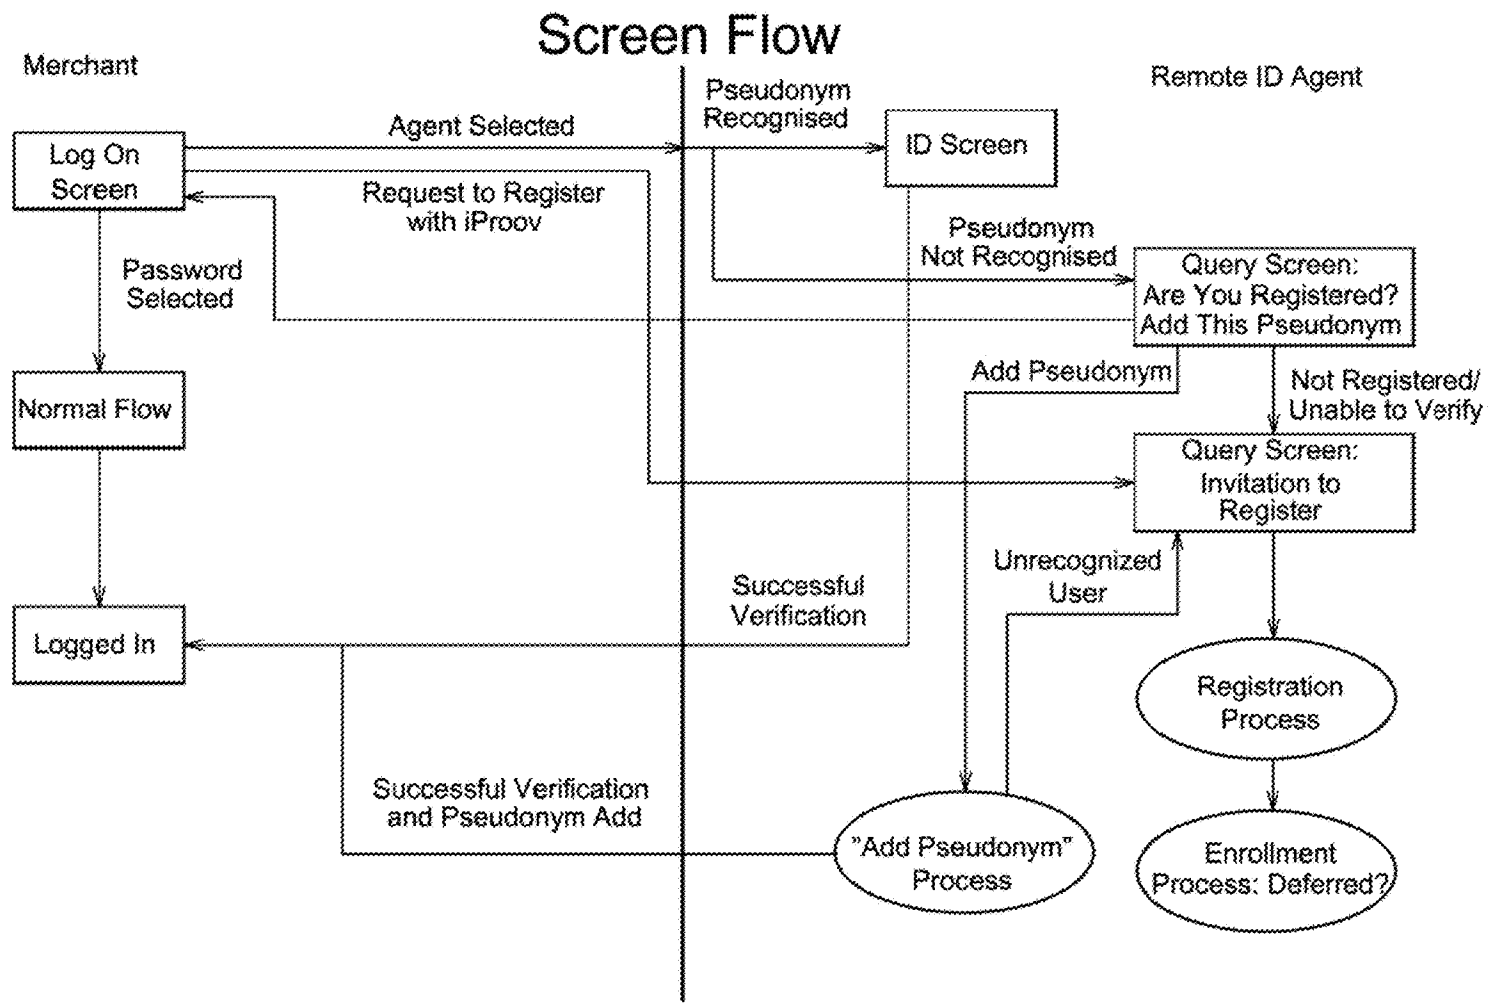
Screen Flow

Merchant

Remote ID Agent

Log On Screen

Agent Selected

Pseudonym Recognised

ID Screen

Request to Register with iProov

Pseudonym Not Recognised

Password Selected

Query Screen: Are You Registered? Add This Pseudonym

Add Pseudonym

Not Registered/ Unable to Verify

Normal Flow

Query Screen: Invitation to Register

Unrecognized User

Successful Verification

Logged In

Registration Process

Successful Verification and Pseudonym Add

"Add Pseudonym" Process

Enrollment Process: Deferred?